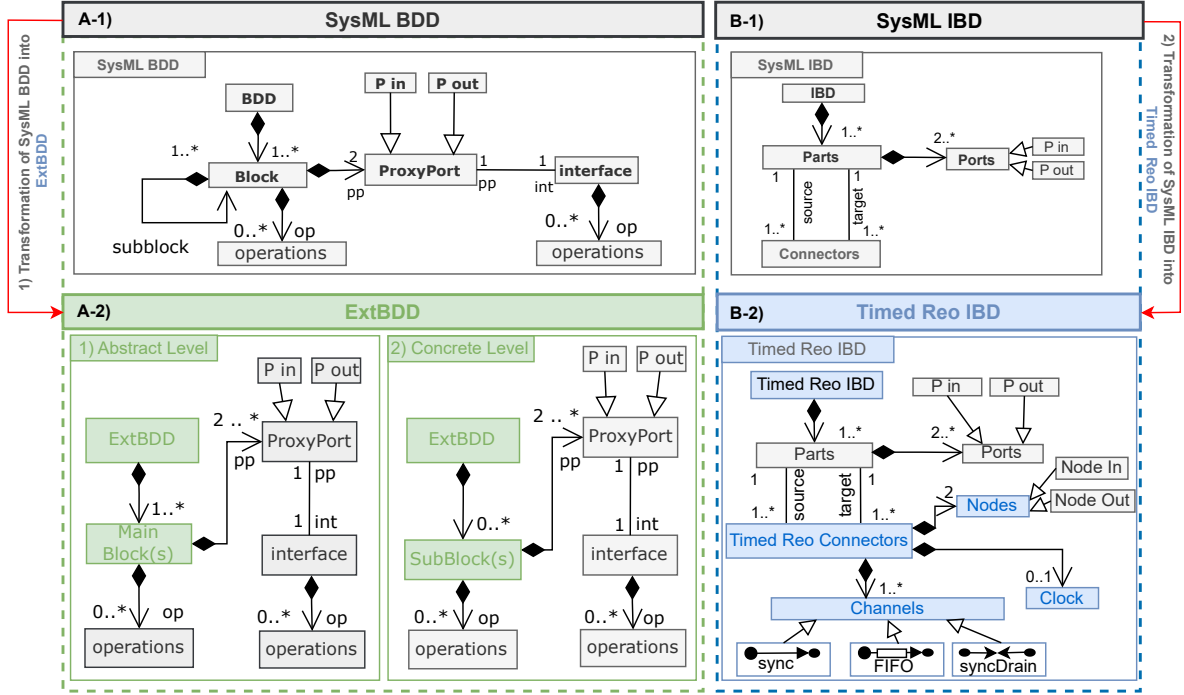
A-1) SysML BDD

SysML BDD

BDD
P in
P out
1..*
1..*
2
Block
ProxyPort
1
1
interface
pp
pp
int
0..*
op
0..*
op
subblock
operations
operations

1) Transformation of SysML BDD into ExtBDD

B-1) SysML IBD

SysML IBD

IBD
1..*
2..*
Parts
Ports
P in
P out
1
source
target
1
1..*
1..*
Connectors

2) Transformation of SysML IBD into Timed Reo IBD

A-2) ExtBDD

1) Abstract Level

P in
P out
2 .. *
ExtBDD
ProxyPort
pp
1
pp
1..*
1
int
Main Block(s)
interface
0..*
op
0..*
op
operations
operations

2) Concrete Level

P in
P out
2 .. *
ExtBDD
ProxyPort
pp
1
pp
0..*
1
int
SubBlock(s)
interface
0..*
op
0..*
op
operations
operations

B-2) Timed Reo IBD

Timed Reo IBD

Timed Reo IBD
P in
P out
1..*
2..*
Parts
Ports
Node In
1
source
target
1
2
Nodes
Node Out
1..*
1..*
Timed Reo Connectors
0..1
1..*
Clock
Channels
sync
FIFO
syncDrain